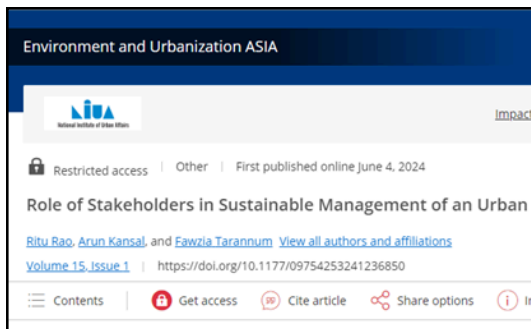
Environment and Urbanization ASIA

NIUA
National Institute of Urban Affairs

Impac

Restricted access | Other | First published online June 4, 2024

Role of Stakeholders in Sustainable Management of an Urban

Ritu Rao, Arun Kansal, and Fawzia Tarannum View all authors and affiliations

Volume 15, Issue 1 | https://doi.org/10.1177/09754253241236850

Contents | Get access | Cite article | Share options | I